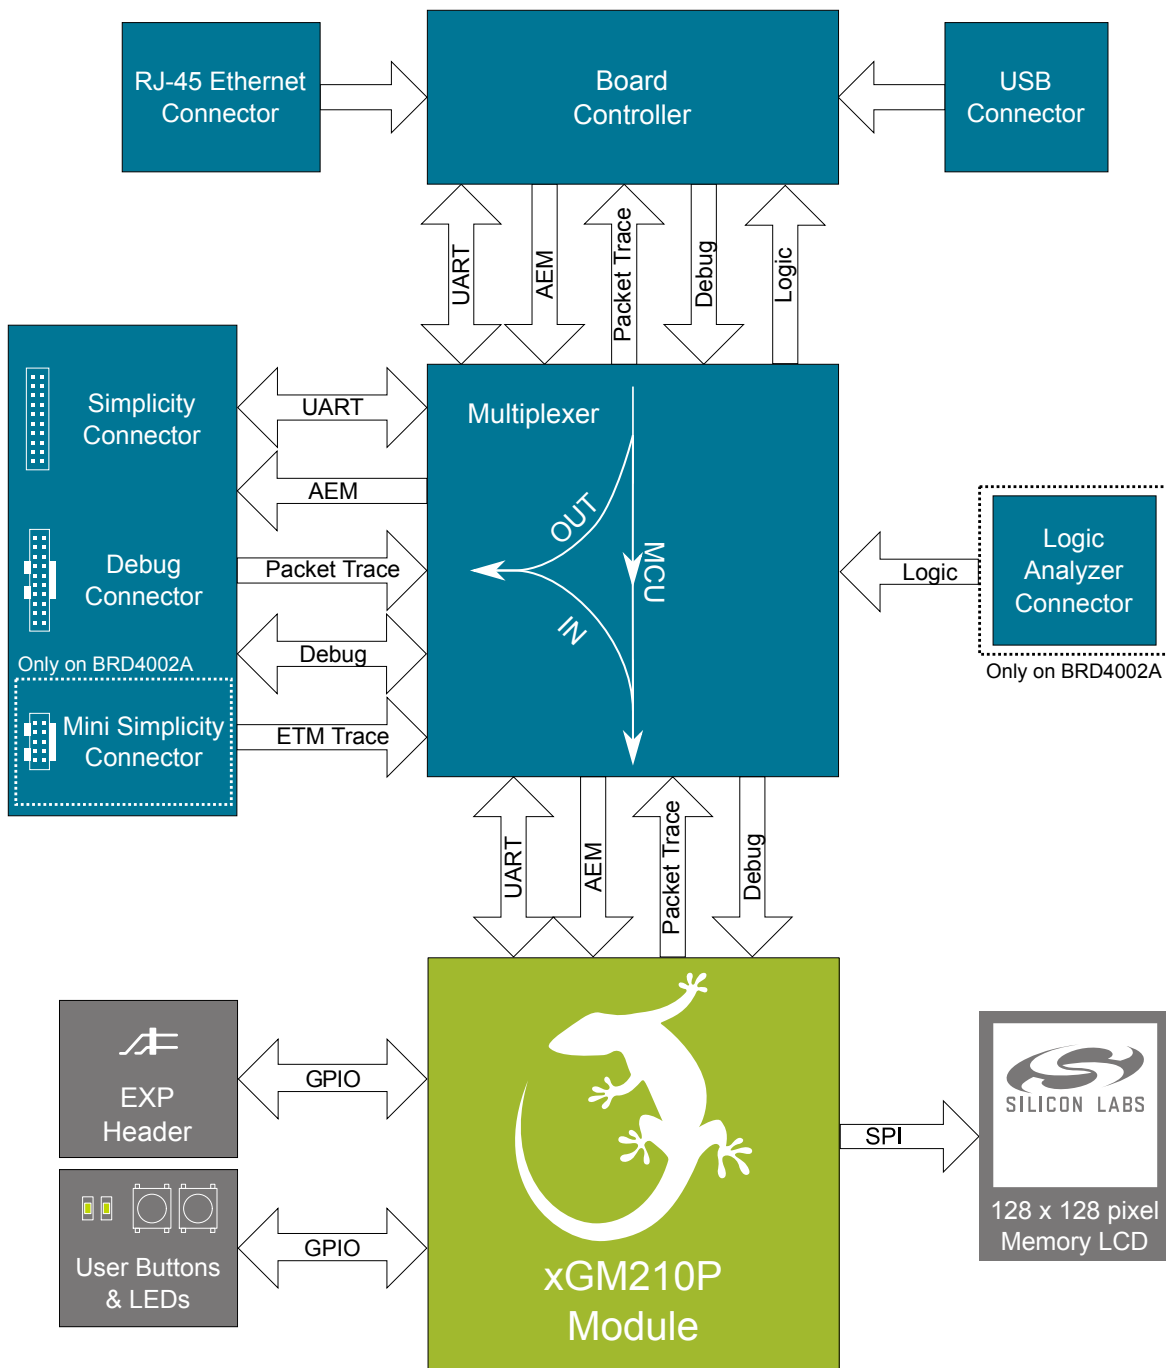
RJ-45 Ethernet Connector

Board Controller

USB Connector

UART

AEM

Packet Trace

Debug

Logic

Simplicity Connector

UART

AEM

Debug Connector

Packet Trace

Only on BRD4002A

Debug

Mini Simplicity Connector

ETM Trace

Multiplexer

OUT

MCU

IN

Logic

Logic Analyzer Connector

Only on BRD4002A

UART

AEM

Packet Trace

Debug

EXP Header

GPIO

User Buttons & LEDs

GPIO

xGM210P Module

SPI

SILICON LABS

128 x 128 pixel Memory LCD